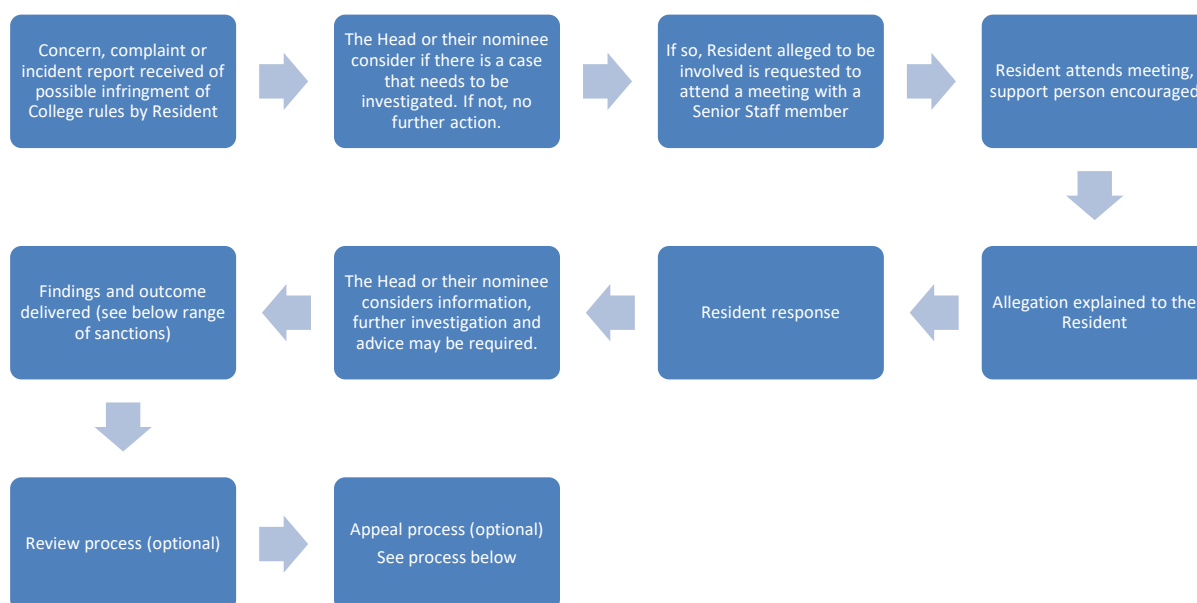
Concern, complaint or incident report received of possible infringment of College rules by Resident

The Head or their nominee consider if there is a case that needs to be investigated. If not, no further action.

If so, Resident alleged to be involved is requested to attend a meeting with a Senior Staff member

Resident attends meeting, support person encouraged

Allegation explained to the Resident

Resident response

The Head or their nominee considers information, further investigation and advice may be required.

Findings and outcome delivered (see below range of sanctions)

Review process (optional)

Appeal process (optional)
See process below